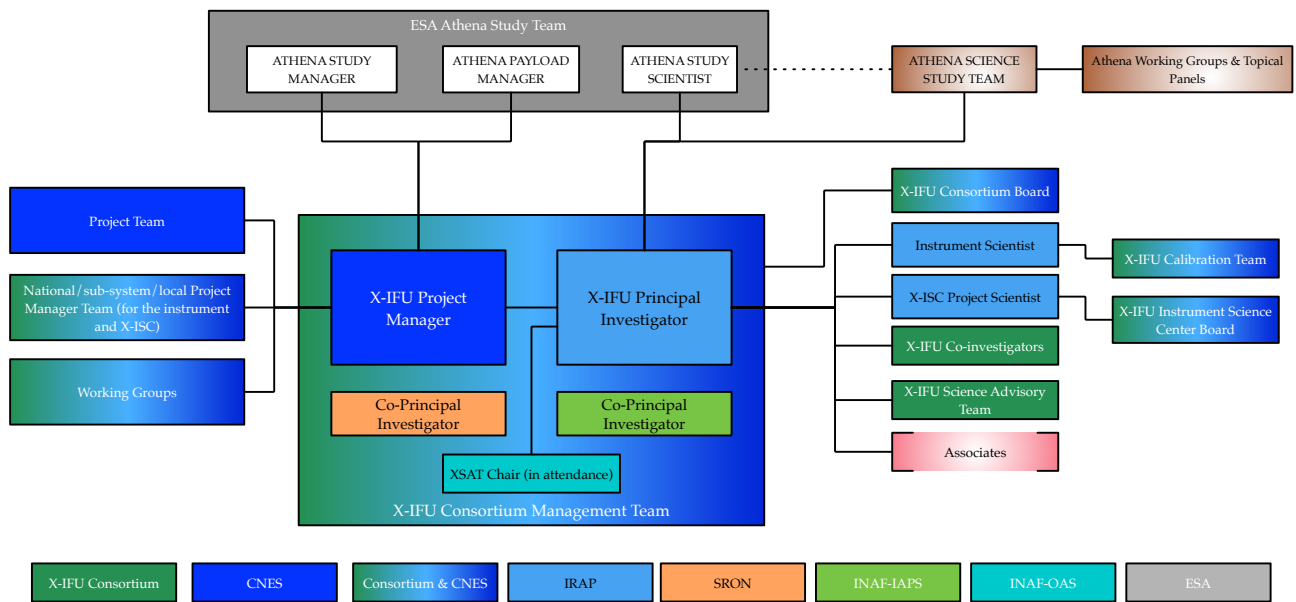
ESA Athena Study Team

ATHENA STUDY MANAGER

ATHENA PAYLOAD MANAGER

ATHENA STUDY SCIENTIST

ATHENA SCIENCE STUDY TEAM

Athena Working Groups & Topical Panels

Project Team

National/sub-system/local Project Manager Team (for the instrument and X-ISC)

Working Groups

X-IFU Project Manager

X-IFU Principal Investigator

Co-Principal Investigator

Co-Principal Investigator

XSAT Chair (in attendance)

X-IFU Consortium Management Team

X-IFU Consortium Board

Instrument Scientist

X-IFU Calibration Team

X-ISC Project Scientist

X-IFU Instrument Science Center Board

X-IFU Co-investigators

X-IFU Science Advisory Team

Associates

X-IFU Consortium

CNES

Consortium & CNES

IRAP

SRON

INAF-IAPS

INAF-OAS

ESA